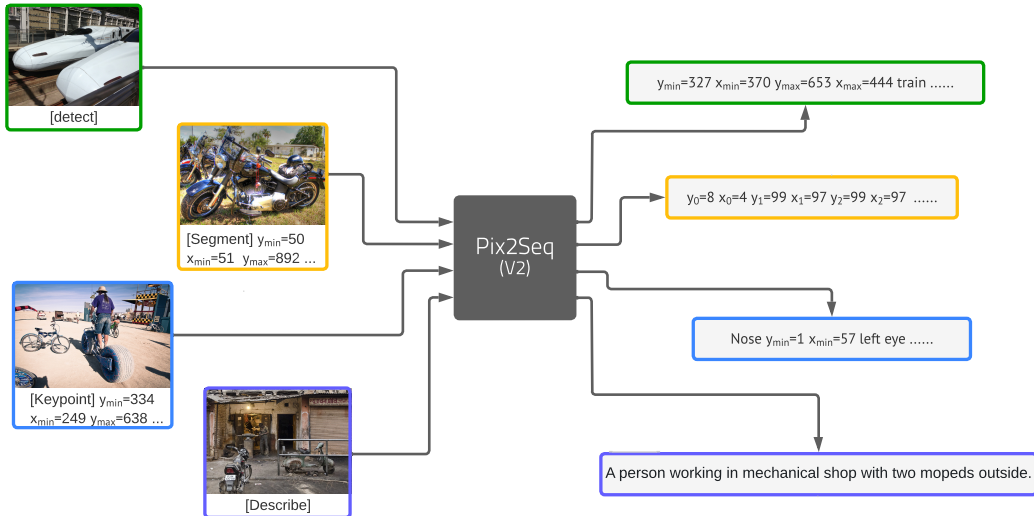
[detect]

[Segment] $y_{min}$=50 $x_{min}$=51 $y_{max}$=892 ...

[Keypoint] $y_{min}$=334 $x_{min}$=249 $y_{max}$=638 ...

[Describe]

Pix2Seq (V2)

$y_{min}$=327 $x_{min}$=370 $y_{max}$=653 $x_{max}$=444 train ......

$y_0$=8 $x_0$=4 $y_1$=99 $x_1$=97 $y_2$=99 $x_2$=97 ......

Nose $y_{min}$=1 $x_{min}$=57 left eye ......

A person working in mechanical shop with two mopeds outside.